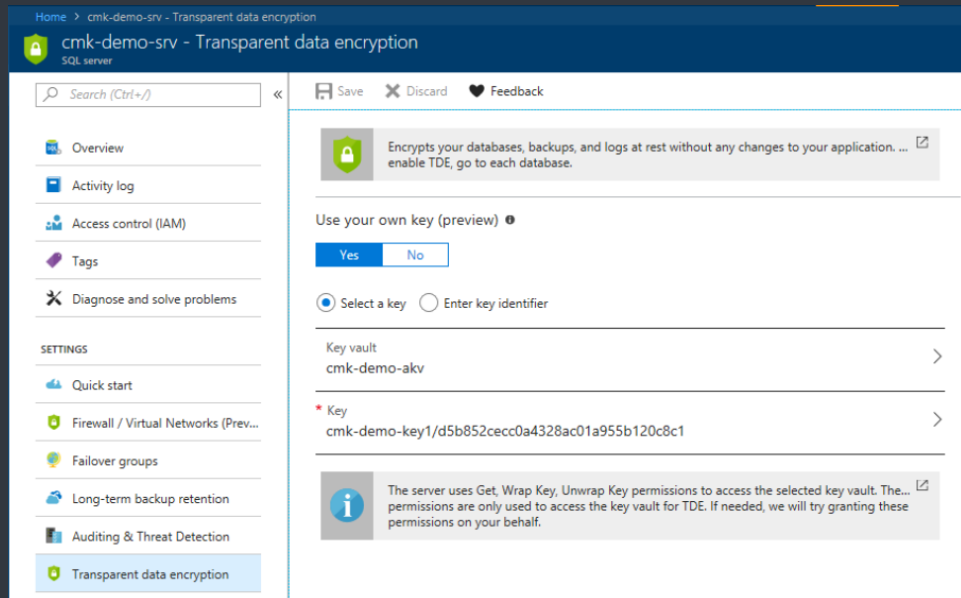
Home > cmk-demo-srv - Transparent data encryption

cmk-demo-srv - Transparent data encryption
SQL server

Search (Ctrl+/)

«

Overview

Activity log

Access control (IAM)

Tags

Diagnose and solve problems

SETTINGS

Quick start

Firewall / Virtual Networks (Prev...

Failover groups

Long-term backup retention

Auditing & Threat Detection

Transparent data encryption

Save Discard Feedback

Encrypts your databases, backups, and logs at rest without any changes to your application. ... enable TDE, go to each database.

Use your own key (preview)

Yes No

Select a key Enter key identifier

Key vault
cmk-demo-akv

* Key
cmk-demo-key1/d5b852cecc0a4328ac01a955b120c8c1

The server uses Get, Wrap Key, Unwrap Key permissions to access the selected key vault. The... permissions are only used to access the key vault for TDE. If needed, we will try granting these permissions on your behalf.